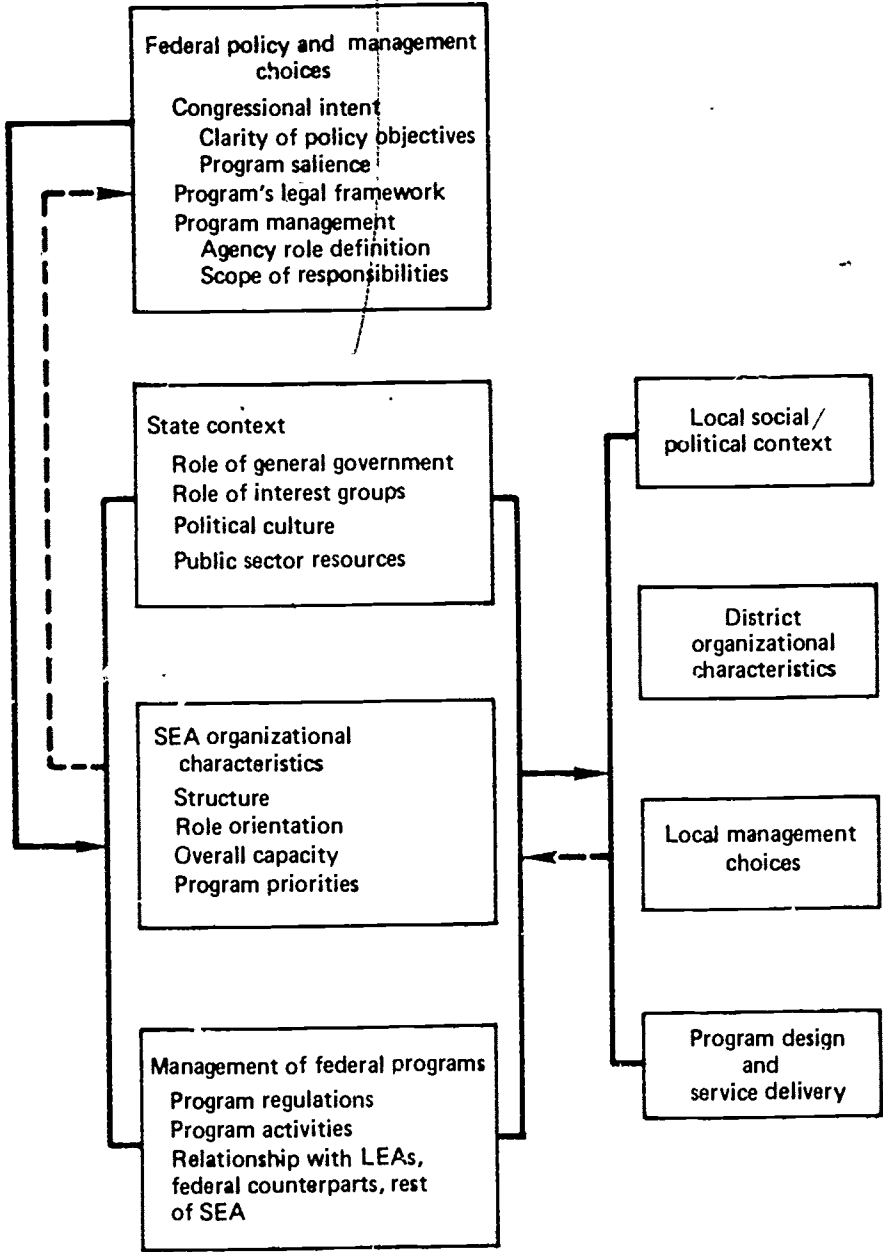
Federal policy and management choices
Congressional intent
Clarity of policy objectives
Program salience
Program's legal framework
Program management
Agency role definition
Scope of responsibilities

State context
Role of general government
Role of interest groups
Political culture
Public sector resources

SEA organizational characteristics
Structure
Role orientation
Overall capacity
Program priorities

Management of federal programs
Program regulations
Program activities
Relationship with LEAs, federal counterparts, rest of SEA

Local social / political context

District organizational characteristics

Local management choices

Program design and service delivery